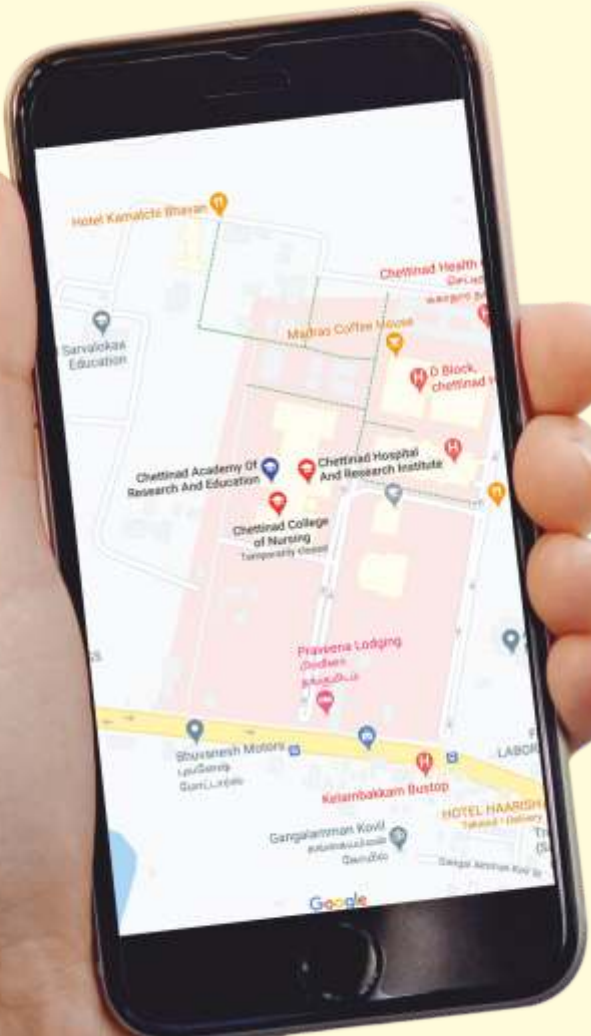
Hotel Kamakshi Bhavan

Chettinad Health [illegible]

Sarvalokaa Education

Madras Coffee House

D Block, chettinad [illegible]

Chettinad Academy Of Research And Education

Chettinad Hospital And Research Institute

Chettinad College of Nursing
Temporarily closed

Praveena Lodging

Bhuvanesh Motors

Kelambakkam Bustop

HOTEL HAARISH
Takeout · Delivery

LABOR

Gangalamman Kovil

Google